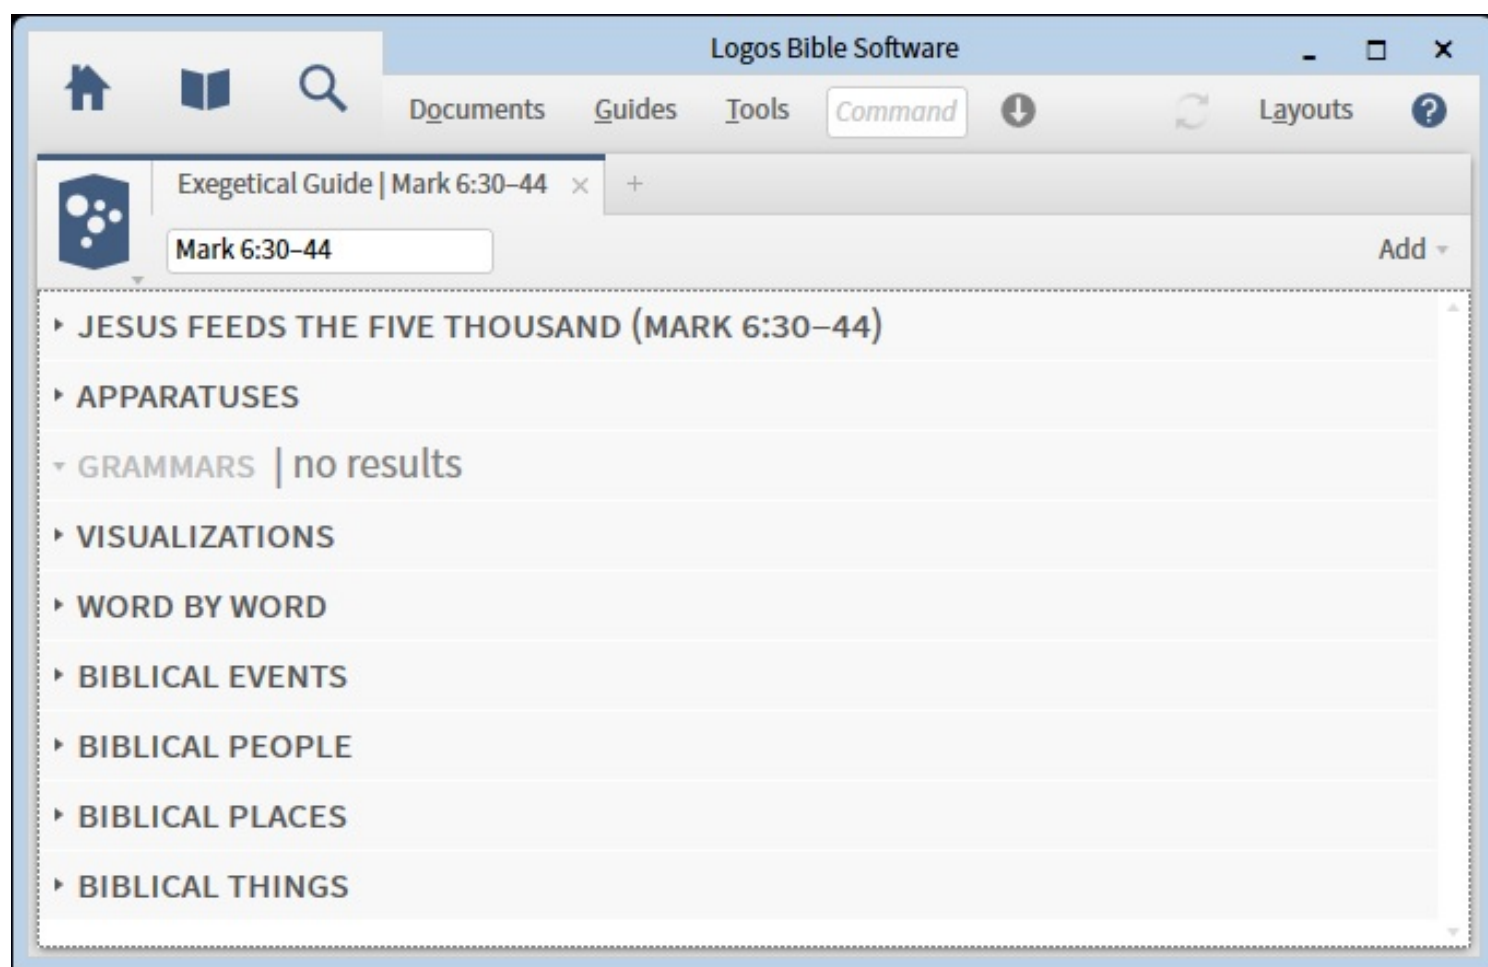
Logos Bible Software

Documents Guides Tools Command Layouts

Exegetical Guide | Mark 6:30–44

Mark 6:30–44

Add

JESUS FEEDS THE FIVE THOUSAND (MARK 6:30–44)

APPARATUSES

GRAMMARS | no results

VISUALIZATIONS

WORD BY WORD

BIBLICAL EVENTS

BIBLICAL PEOPLE

BIBLICAL PLACES

BIBLICAL THINGS